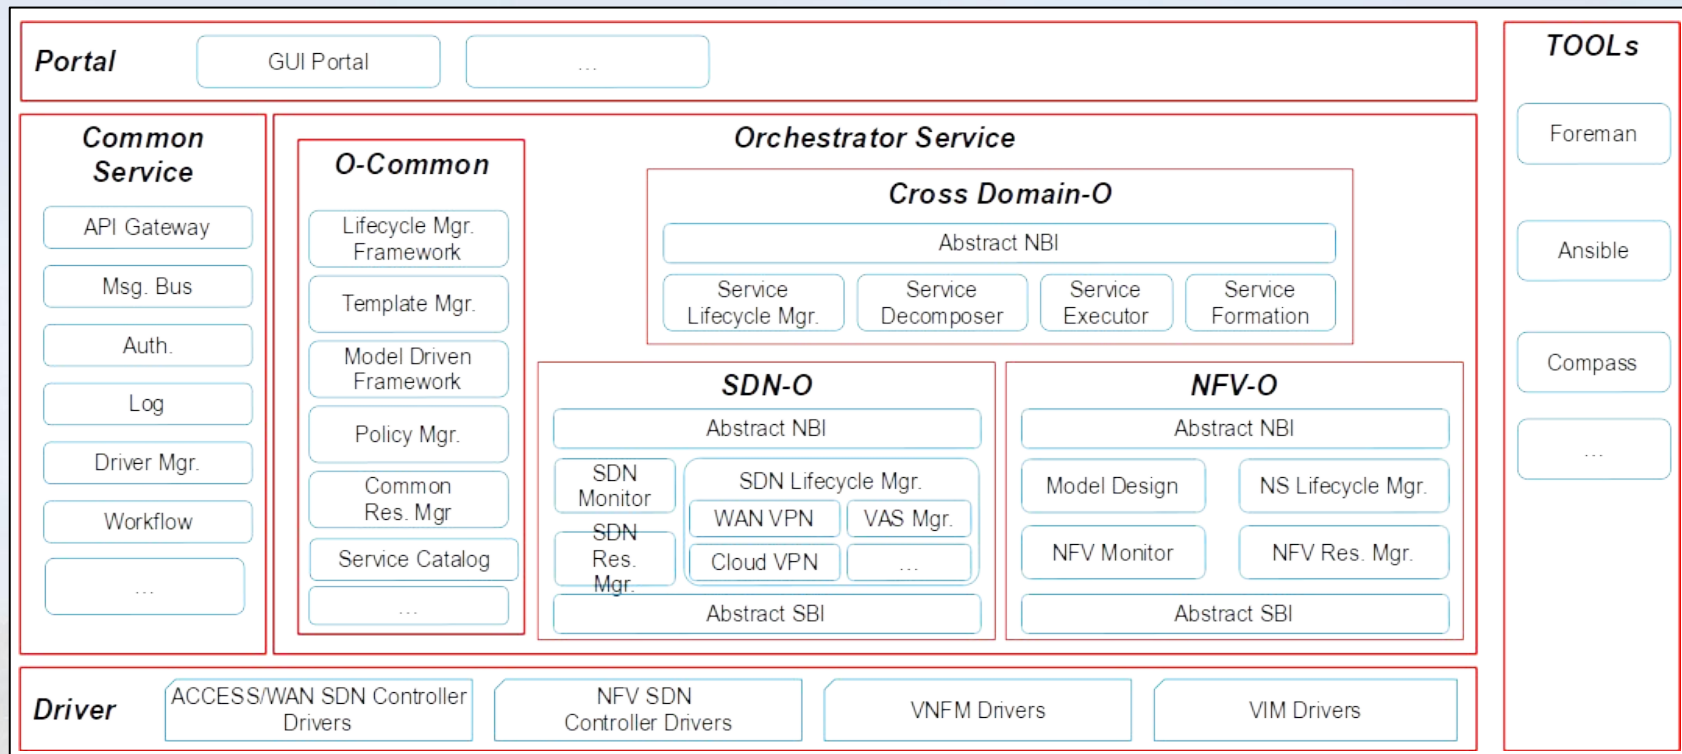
Portal
GUI Portal
...

TOOLs
Foreman
Ansible
Compass
...

Common Service
API Gateway
Msg. Bus
Auth.
Log
Driver Mgr.
Workflow
...

Orchestrator Service

O-Common
Lifecycle Mgr. Framework
Template Mgr.
Model Driven Framework
Policy Mgr.
Common Res. Mgr
Service Catalog
...

Cross Domain-O
Abstract NBI
Service Lifecycle Mgr.
Service Decomposer
Service Executor
Service Formation

SDN-O
Abstract NBI
SDN Monitor
SDN Lifecycle Mgr.
WAN VPN
VAS Mgr.
SDN Res. Mgr.
Cloud VPN
...
Abstract SBI

NFV-O
Abstract NBI
Model Design
NS Lifecycle Mgr.
NFV Monitor
NFV Res. Mgr.
Abstract SBI

Driver
ACCESS/WAN SDN Controller Drivers
NFV SDN Controller Drivers
VNFM Drivers
VIM Drivers